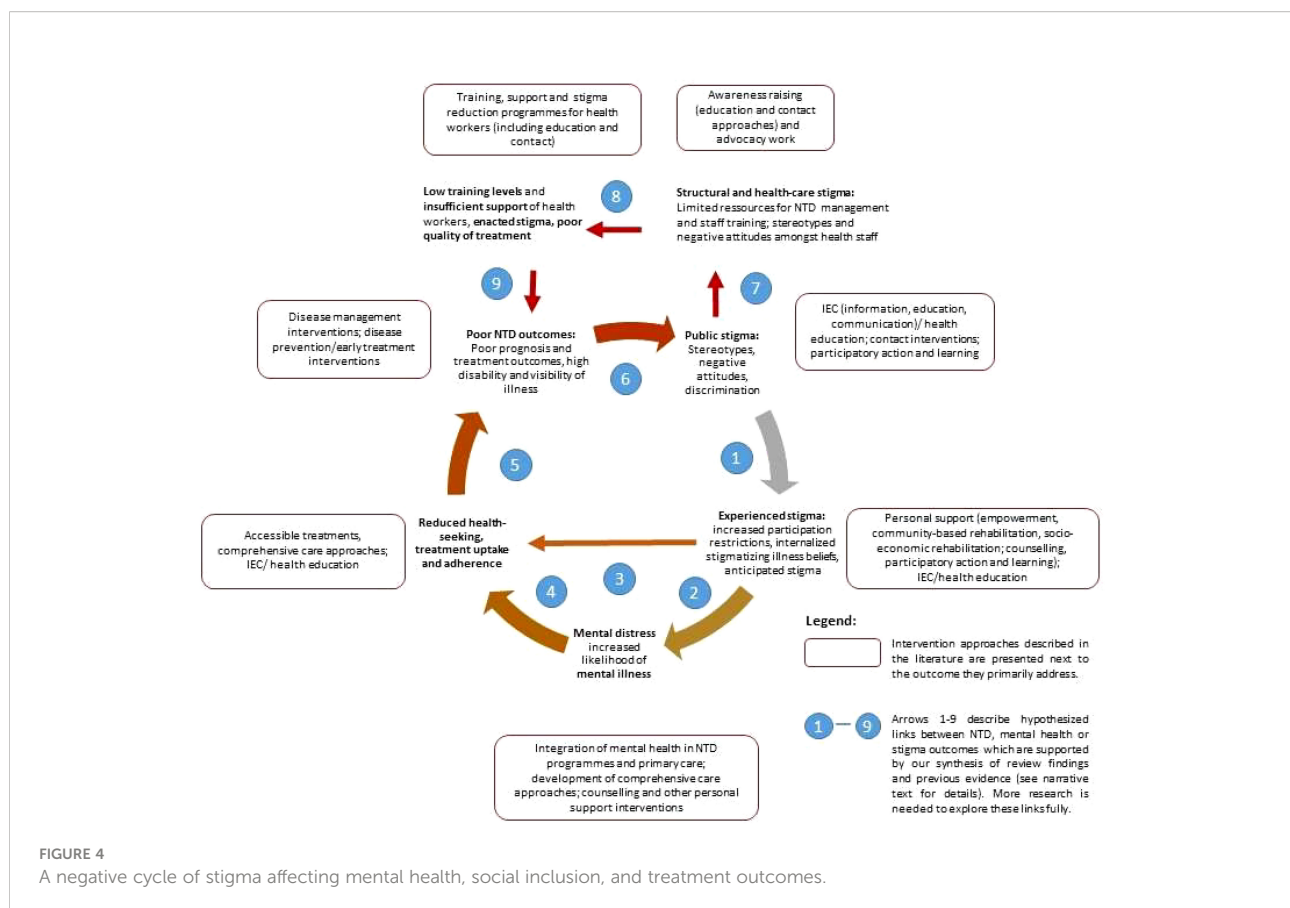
Training, support and stigma reduction programmes for health workers (including education and contact)

Awareness raising (education and contact approaches) and advocacy work

**Low training levels** and **insufficient support** of health workers, **enacted stigma, poor quality of treatment**

8

**Structural and health-care stigma:** Limited ressources for NTD management and staff training; stereotypes and negative attitudes amongst health staff

9

7

Disease management interventions; disease prevention/early treatment interventions

**Poor NTD outcomes:** Poor prognosis and treatment outcomes, high disability and visibility of illness

6

**Public stigma:** Stereotypes, negative attitudes, discrimination

IEC (information, education, communication)/ health education; contact interventions; participatory action and learning

5

1

Accessible treatments, comprehensive care approaches; IEC/ health education

**Reduced health-seeking, treatment uptake and adherence**

**Experienced stigma:** increased participation restrictions, internalized stigmatizing illness beliefs, anticipated stigma

Personal support (empowerment, community-based rehabilitation, socio-economic rehabilitation; counselling, participatory action and learning); IEC/health education

4

3

2

**Mental distress** increased likelihood of **mental illness**

**Legend:**

Intervention approaches described in the literature are presented next to the outcome they primarily address.

1 — 9

Arrows 1-9 describe hypothesized links between NTD, mental health or stigma outcomes which are supported by our synthesis of review findings and previous evidence (see narrative text for details). More research is needed to explore these links fully.

Integration of mental health in NTD programmes and primary care; development of comprehensive care approaches; counselling and other personal support interventions

FIGURE 4
A negative cycle of stigma affecting mental health, social inclusion, and treatment outcomes.